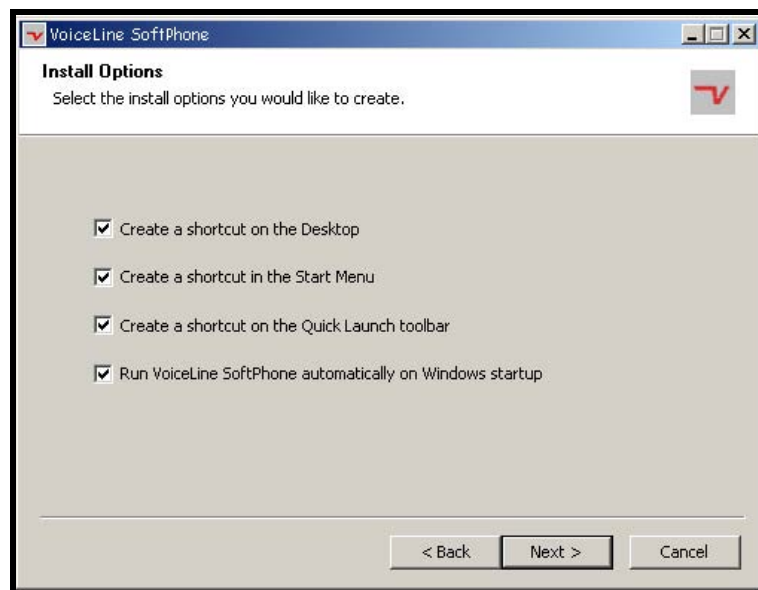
VoiceLine SoftPhone

Install Options

Select the install options you would like to create.

☑ Create a shortcut on the Desktop

☑ Create a shortcut in the Start Menu

☑ Create a shortcut on the Quick Launch toolbar

☑ Run VoiceLine SoftPhone automatically on Windows startup

< Back

Next >

Cancel